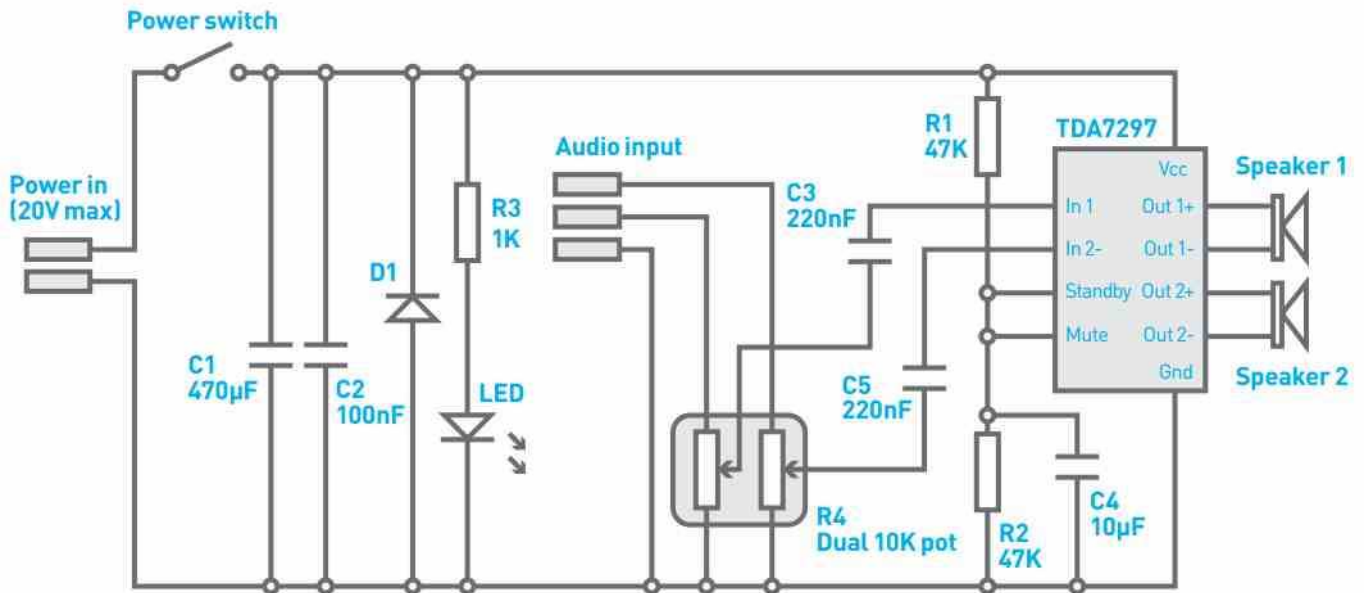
Power switch

Power in
(20V max)

C1
470µF

C2
100nF

D1

R3
1K

LED

Audio input

C3
220nF

R4
Dual 10K pot

C5
220nF

R1
47K

R2
47K

C4
10µF

TDA7297

Vcc
In 1
Out 1+
In 2-
Out 1-
Standby
Out 2+
Mute
Out 2-
Gnd

Speaker 1

Speaker 2